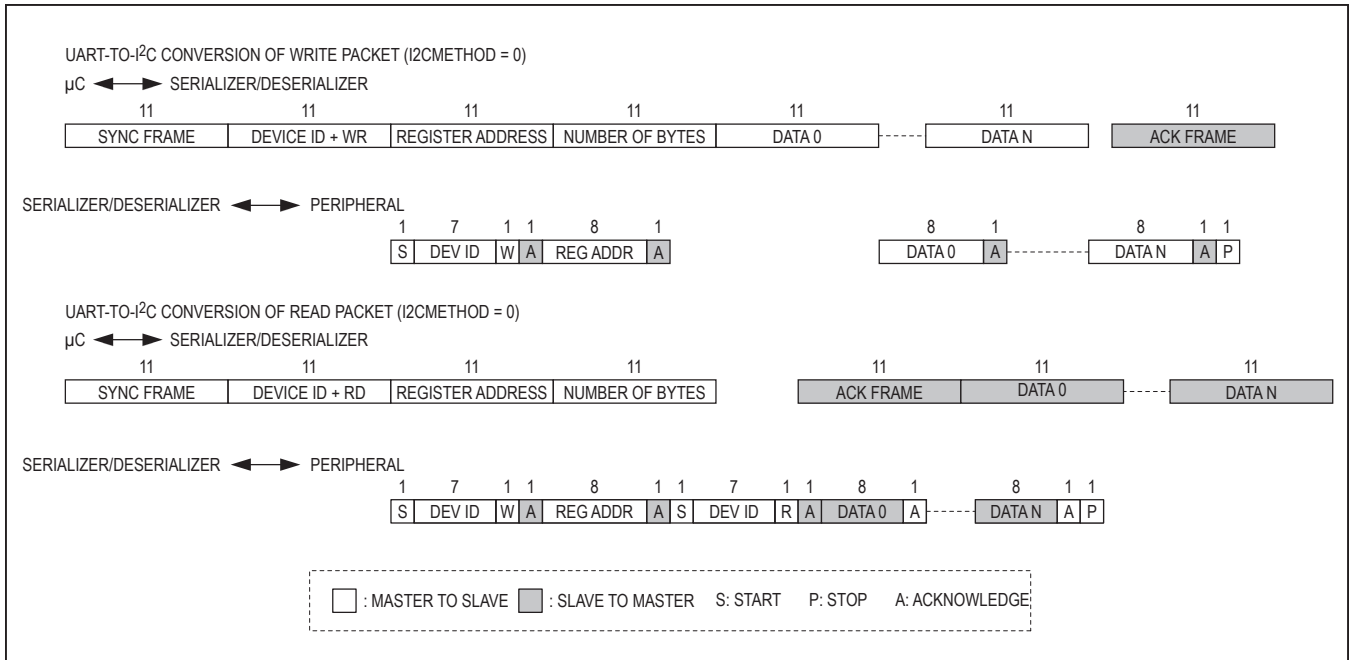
UART-TO-I$^2$C CONVERSION OF WRITE PACKET (I2CMETHOD = 0)

µC SERIALIZER/DESERIALIZER

| 11 | 11 | 11 | 11 | 11 | | 11 | 11 |
|---|---|---|---|---|---|---|---|
| SYNC FRAME | DEVICE ID + WR | REGISTER ADDRESS | NUMBER OF BYTES | DATA 0 | | DATA N | ACK FRAME |

SERIALIZER/DESERIALIZER PERIPHERAL

| 1 | 7 | 1 | 1 | 8 | 1 | 8 | 1 | | 8 | 1 | 1 |
|---|---|---|---|---|---|---|---|---|---|---|---|
| S | DEV ID | W | A | REG ADDR | A | DATA 0 | A | | DATA N | A | P |

UART-TO-I$^2$C CONVERSION OF READ PACKET (I2CMETHOD = 0)

µC SERIALIZER/DESERIALIZER

| 11 | 11 | 11 | 11 | 11 | 11 | | 11 |
|---|---|---|---|---|---|---|---|
| SYNC FRAME | DEVICE ID + RD | REGISTER ADDRESS | NUMBER OF BYTES | ACK FRAME | DATA 0 | | DATA N |

SERIALIZER/DESERIALIZER PERIPHERAL

| 1 | 7 | 1 | 1 | 8 | 1 | 1 | 7 | 1 | 1 | 8 | 1 | | 8 | 1 | 1 |
|---|---|---|---|---|---|---|---|---|---|---|---|---|---|---|---|
| S | DEV ID | W | A | REG ADDR | A | S | DEV ID | R | A | DATA 0 | A | | DATA N | A | P |

: MASTER TO SLAVE : SLAVE TO MASTER S: START P: STOP A: ACKNOWLEDGE